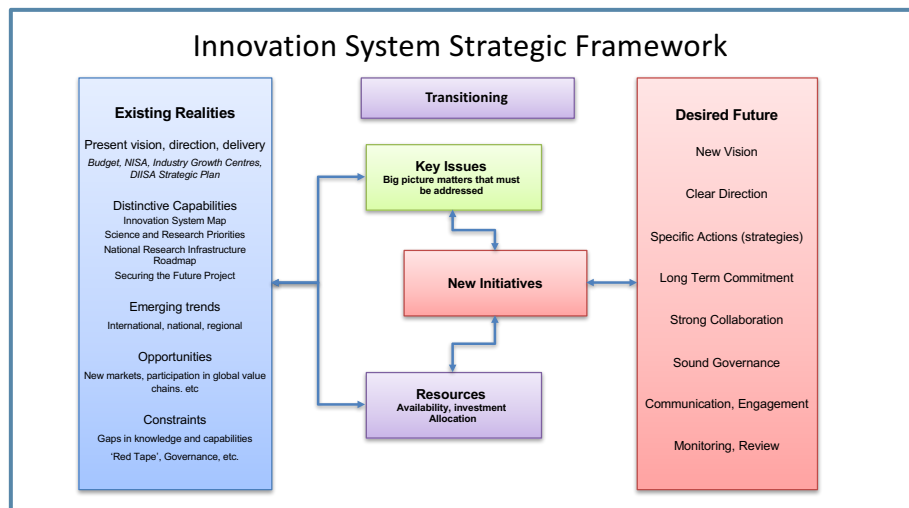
Innovation System Strategic Framework

Existing Realities

Present vision, direction, delivery

Budget, NISA, Industry Growth Centres, DIISA Strategic Plan

Distinctive Capabilities

Innovation System Map

Science and Research Priorities

National Research Infrastructure Roadmap

Securing the Future Project

Emerging trends

International, national, regional

Opportunities

New markets, participation in global value chains. etc

Constraints

Gaps in knowledge and capabilities

'Red Tape', Governance, etc.

Transitioning

Key Issues

Big picture matters that must be addressed

New Initiatives

Resources

Availability, investment Allocation

Desired Future

New Vision

Clear Direction

Specific Actions (strategies)

Long Term Commitment

Strong Collaboration

Sound Governance

Communication, Engagement

Monitoring, Review